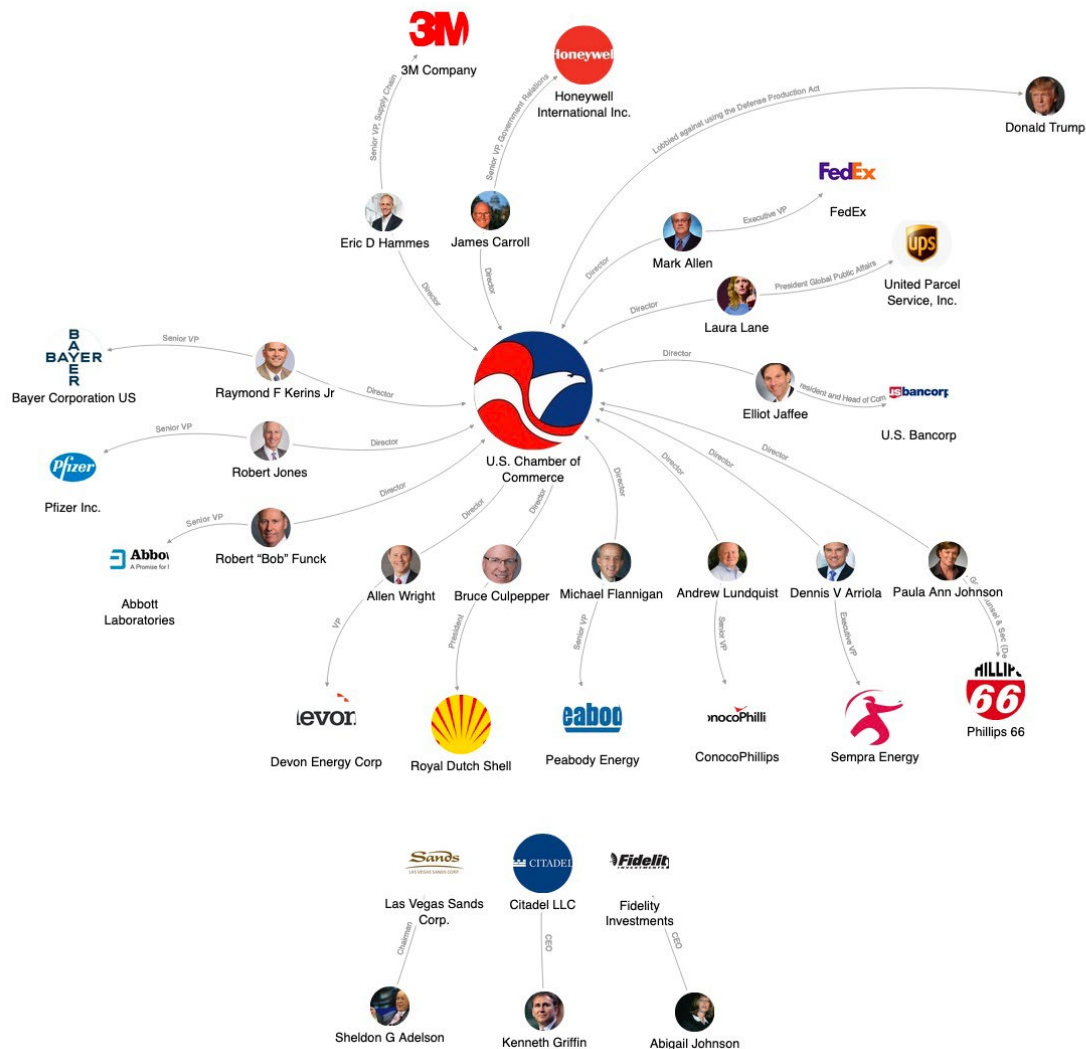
3M
3M Company

Honeywell
Honeywell International Inc.

Senior VP Supply Chain
Senior VP Government Relations
Lobbied against using the Defense Production Act

Donald Trump

FedEx
FedEx
Executive VP

UPS
United Parcel Service, Inc.
President Global Public Affairs

Eric D Hammes
James Carroll
Mark Allen
Laura Lane

Director
Director
Director
Director

BAYER
Bayer Corporation US
Senior VP
Raymond F Kerins Jr
Director

U.S. Chamber of Commerce

Director
Elliot Jaffee
resident and Head of Corp
bancorp
U.S. Bancorp

Pfizer
Pfizer Inc.
Senior VP
Robert Jones
Director

Abbo
A Promise for l
Abbott Laboratories
Senior VP
Robert "Bob" Funck
Director

Director
Director
Director
Director
Director
Director

Allen Wright
Bruce Culpepper
Michael Flannigan
Andrew Lundquist
Dennis V Arriola
Paula Ann Johnson

VP
President
Senior VP
Senior VP
Executive VP
General Counsel & Sec. (De

levon
Devon Energy Corp
Royal Dutch Shell
eabo
Peabody Energy
onocoPhilli
ConocoPhillips
Sempra Energy
HILLIP
66
Phillips 66

Sands
LAS VEGAS SANDS CORP
Las Vegas Sands Corp.
CITADEL
Citadel LLC
Fidelity
INVESTMENTS
Fidelity Investments

Chairman
CEO
CEO

Sheldon G Adelson
Kenneth Griffin
Abigail Johnson